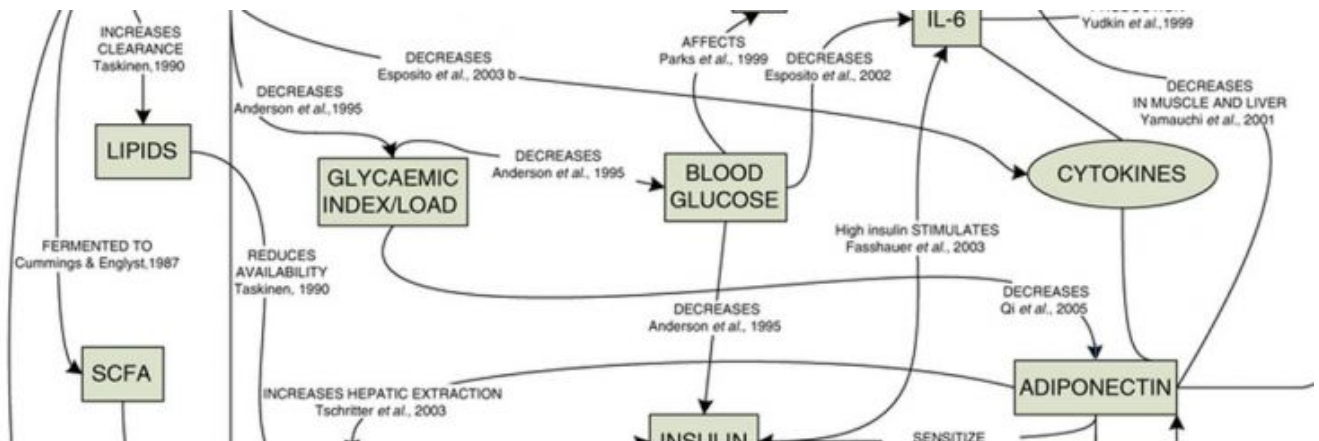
INCREASES CLEARANCE
Taskinen,1990

LIPIDS

FERMENTED TO
Cummings & Englyst,1987

SCFA

DECREASES
Esposito et al., 2003 b

DECREASES
Anderson et al.,1995

GLYCAEMIC INDEX/LOAD

DECREASES
Anderson et al., 1995

REDUCES AVAILABILITY
Taskinen, 1990

AFFECTS
Parks et al., 1999

DECREASES
Esposito et al., 2002

BLOOD GLUCOSE

IL-6

Yudkin et al.,1999

DECREASES
IN MUSCLE AND LIVER
Yamauchi et al., 2001

CYTOKINES

High insulin STIMULATES
Fasshauer et al., 2003

DECREASES
Qi et al., 2005

DECREASES
Anderson et al., 1995

ADIPONECTIN

INCREASES HEPATIC EXTRACTION
Tschritter et al., 2003

INSULIN

SENSITIZE